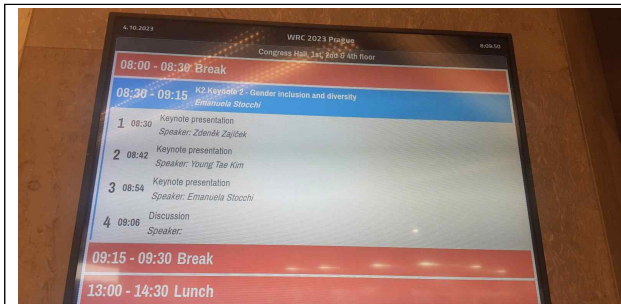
4.10.2023

WRC 2023 Prague

9:09:50

Congress Hall, 1st, 2nd & 4th floor

08:00 - 08:30 Break

08:30 - 09:15 K2 Keynote 2 - Gender inclusion and diversity
Emanuela Stocchi

1 08:30 Keynote presentation
Speaker: Zdeněk Zajíček

2 08:42 Keynote presentation
Speaker: Young Tae Kim

3 08:54 Keynote presentation
Speaker: Emanuela Stocchi

4 09:06 Discussion
Speaker:

09:15 - 09:30 Break

13:00 - 14:30 Lunch